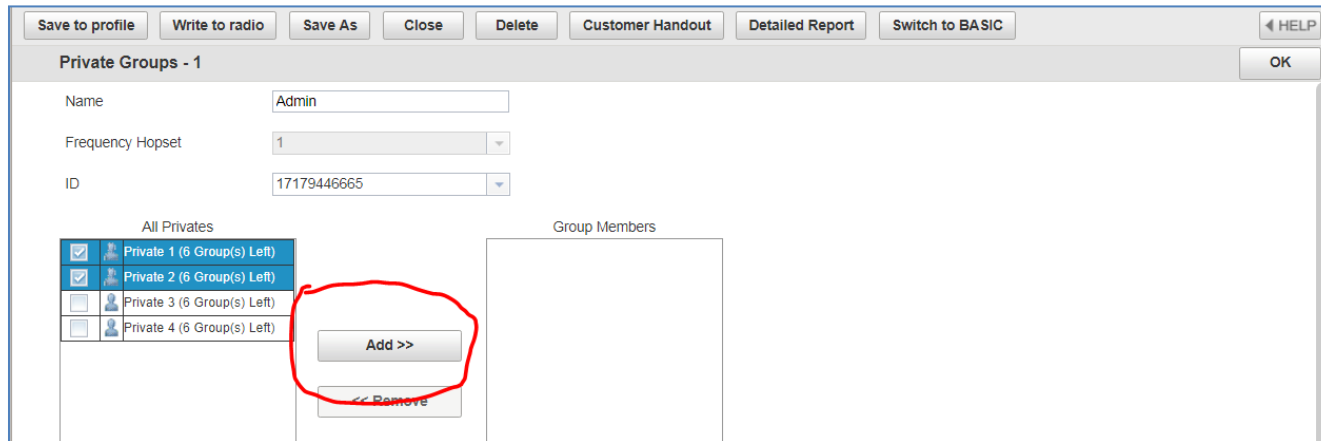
Save to profile | Write to radio | Save As | Close | Delete | Customer Handout | Detailed Report | Switch to BASIC | ◀ HELP

Private Groups - 1

OK

Name Admin

Frequency Hopset 1

ID 17179446665

All Privates

Private 1 (6 Group(s) Left)
Private 2 (6 Group(s) Left)
Private 3 (6 Group(s) Left)
Private 4 (6 Group(s) Left)

Group Members

Add >>

<< Remove